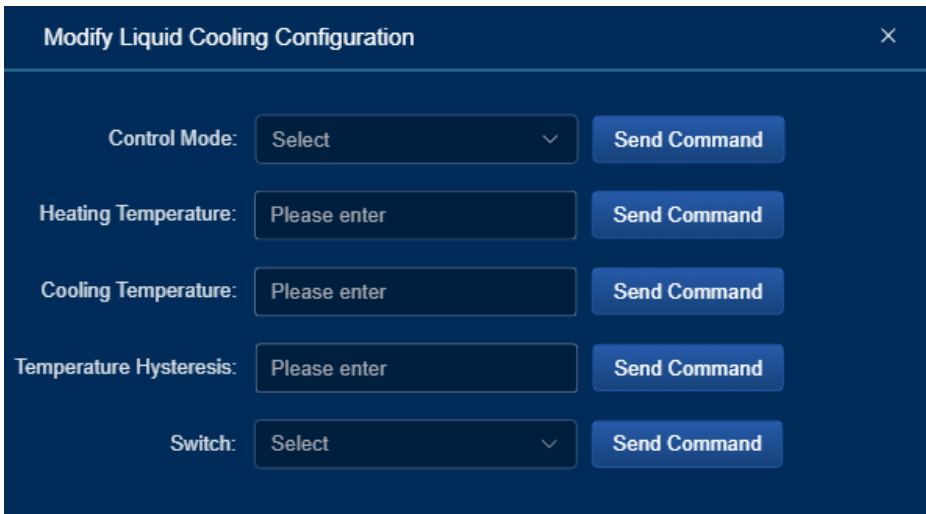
Modify Liquid Cooling Configuration ×

Control Mode: Select Send Command

Heating Temperature: Please enter Send Command

Cooling Temperature: Please enter Send Command

Temperature Hysteresis: Please enter Send Command

Switch: Select Send Command